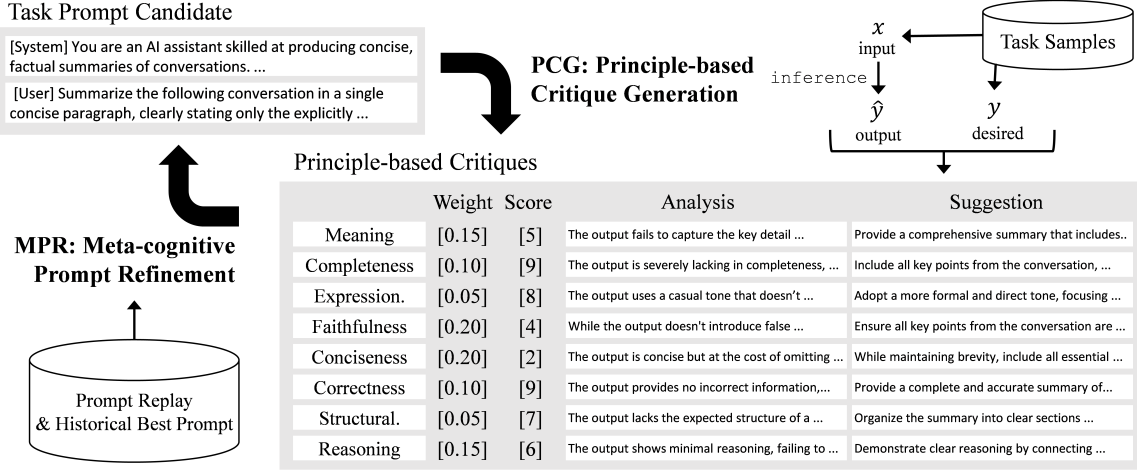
Task Prompt Candidate

[System] You are an AI assistant skilled at producing concise, factual summaries of conversations. ...

[User] Summarize the following conversation in a single concise paragraph, clearly stating only the explicitly ...

PCG: Principle-based Critique Generation

$x$ input

Task Samples

inference

$\hat{y}$ output

$y$ desired

Principle-based Critiques

MPR: Meta-cognitive Prompt Refinement

Prompt Replay & Historical Best Prompt

| | Weight | Score | Analysis | Suggestion |
|---|---|---|---|---|
| Meaning | [0.15] | [5] | The output fails to capture the key detail ... | Provide a comprehensive summary that includes.. |
| Completeness | [0.10] | [9] | The output is severely lacking in completeness, ... | Include all key points from the conversation, ... |
| Expression. | [0.05] | [8] | The output uses a casual tone that doesn't ... | Adopt a more formal and direct tone, focusing ... |
| Faithfulness | [0.20] | [4] | While the output doesn't introduce false ... | Ensure all key points from the conversation are ... |
| Conciseness | [0.20] | [2] | The output is concise but at the cost of omitting ... | While maintaining brevity, include all essential ... |
| Correctness | [0.10] | [9] | The output provides no incorrect information,... | Provide a complete and accurate summary of... |
| Structural. | [0.05] | [7] | The output lacks the expected structure of a ... | Organize the summary into clear sections ... |
| Reasoning | [0.15] | [6] | The output shows minimal reasoning, failing to ... | Demonstrate clear reasoning by connecting ... |